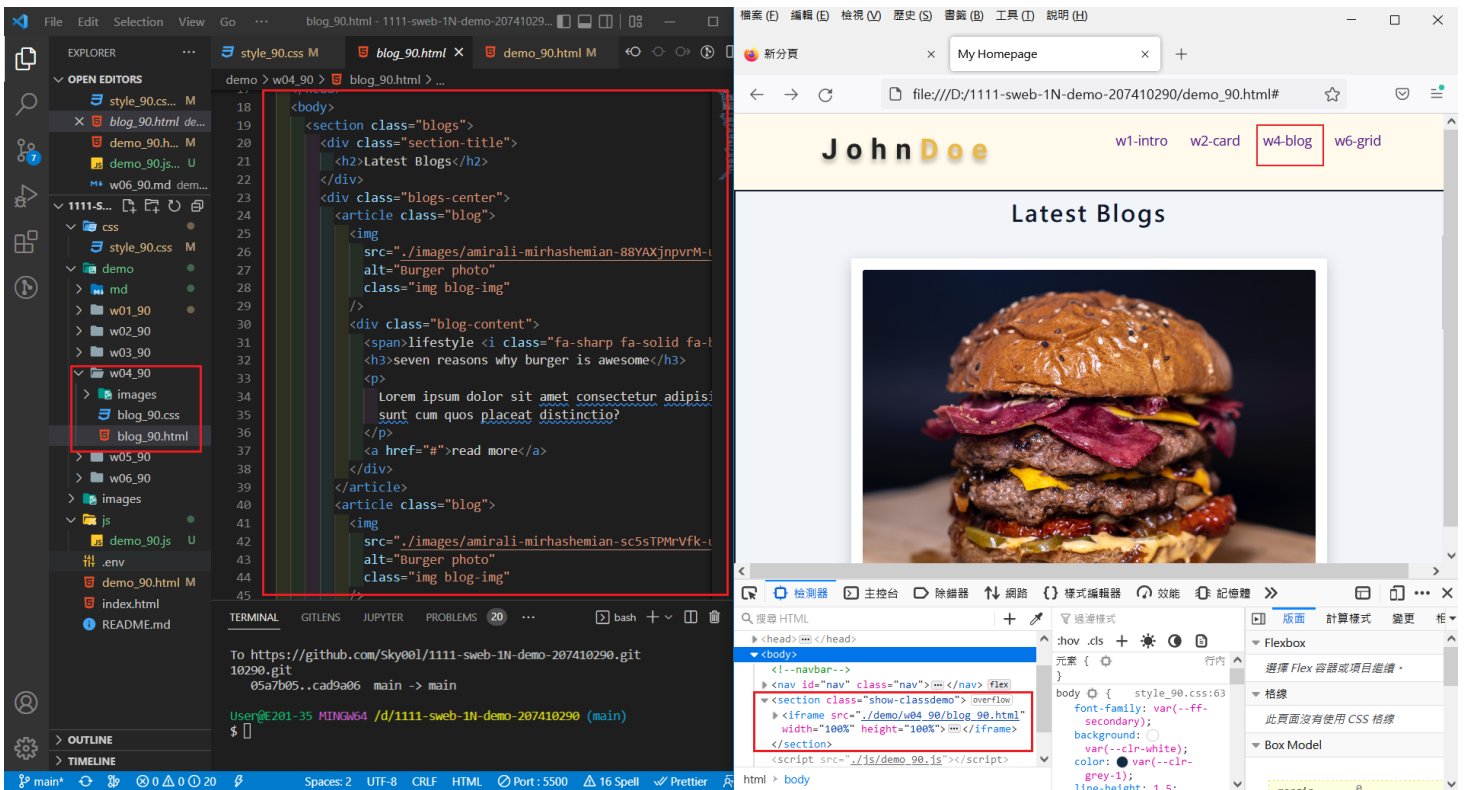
File Edit Selection View Go ··· blog_90.html - 1111-sweb-1N-demo-20741029...

EXPLORER ···
OPEN EDITORS
style_90.cs... M
× blog_90.html de...
demo_90.h... M
demo_90.js... U
w06_90.md dem...
1111-S...
css
style_90.css M
demo
md
w01_90
w02_90
w03_90
w04_90
images
blog_90.css
blog_90.html
w05_90
w06_90
images
js
demo_90.js U
.env
demo_90.html M
index.html
README.md
OUTLINE
TIMELINE

style_90.css M blog_90.html × demo_90.html M
demo > w04_90 > blog_90.html > ...

18 <body>
19 <section class="blogs">
20 <div class="section-title">
21 <h2>Latest Blogs</h2>
22 </div>
23 <div class="blogs-center">
24 <article class="blog">
25 <img
26 src="./images/amirali-mirhashemian-88YAXjnpvrM-u
27 alt="Burger photo"
28 class="img blog-img"
29 />
30 <div class="blog-content">
31 <span>lifestyle <i class="fa-sharp fa-solid fa-b
32 <h3>seven reasons why burger is awesome</h3>
33 <p>
34 Lorem ipsum dolor sit amet consectetur adipisi
35 sunt cum quos placeat distinctio?
36 </p>
37 <a href="#">read more</a>
38 </div>
39 </article>
40 <article class="blog">
41 <img
42 src="./images/amirali-mirhashemian-sc5sTPMrVfk-u
43 alt="Burger photo"
44 class="img blog-img"

TERMINAL GITLENS JUPYTER PROBLEMS 20 ··· bash

To https://github.com/Sky00l/1111-sweb-1N-demo-207410290.git
05a7b05..cad9a06 main -> main

User@E201-35 MINGW64 /d/1111-sweb-1N-demo-207410290 (main)
$

main* ⊗0 ⚠0 ⓘ20 Spaces: 2 UTF-8 CRLF HTML Port : 5500 16 Spell Prettier

檔案(F) 編輯(E) 檢視(V) 歷史(S) 書籤(B) 工具(T) 說明(H)
新分頁 × My Homepage ×
file:///D:/1111-sweb-1N-demo-207410290/demo_90.html#

JohnDoe w1-intro w2-card w4-blog w6-grid

Latest Blogs

檢測器 主控台 除錯器 網路 樣式編輯器 效能 記憶體
搜尋 HTML
<head>···</head>
<body>
<!--navbar-->
<nav id="nav" class="nav">···</nav> flex
<section class="show-classdemo"> overflow
<iframe src="./demo/w04_90/blog_90.html" width="100%" height="100%">···</iframe>
</section>
<script src="./js/demo_90.js"></script>
html > body

過濾樣式
:hov .cls
元素 { 行內
}
body { style_90.css:63
font-family: var(--ff-secondary);
background: var(--clr-white);
color: var(--clr-grey-1);
line-height: 1.5;

版面 計算樣式 變更
Flexbox
選擇 Flex 容器或項目繼續。
格線
此頁面沒有使用 CSS 格線
Box Model